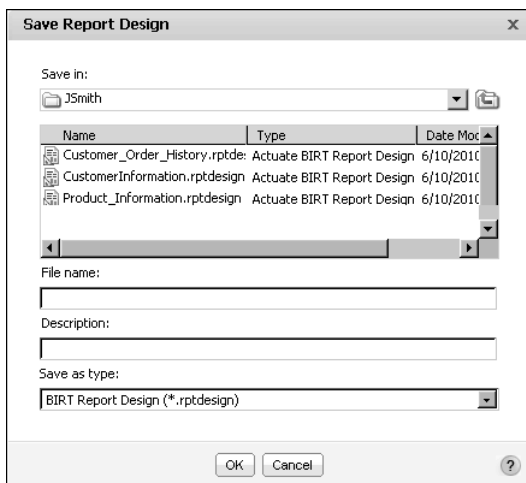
Save Report Design

x

Save in:

JSmith

| Name | Type | Date Moc |
|---|---|---|
| Customer_Order_History.rptde: | Actuate BIRT Report Design | 6/10/201( |
| CustomerInformation.rptdesign | Actuate BIRT Report Design | 6/10/201( |
| Product_Information.rptdesign | Actuate BIRT Report Design | 6/10/201( |

File name:

Description:

Save as type:

BIRT Report Design (*.rptdesign)

OK

Cancel

?